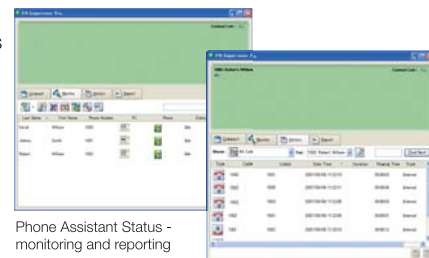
Phone Assistant Status - monitoring and reporting

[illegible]

Contact List: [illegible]

Connect | Monitor | Option | Report

Last Name | First Name | Phone Number

Serial | Wilson | 1001

Jeffrey | Smith | 1001

Robert | Wilson | 1002

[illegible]

Contact List: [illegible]

Connect | Monitor | Option | Report

Show: All Calls | User: 1002 Robert Wilson | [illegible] | Find Next

| Type | Caller | Called | Start Time | Duration | Ringing Time | Trunk |
|---|---|---|---|---|---|---|
| | 1002 | 1001 | 2007/06/06 11:22:15 | | 00:00:03 | External |
| | 1002 | 1008 | 2007/06/06 11:22:01 | | 00:00:04 | External |
| | 1002 | 1001 | 2007/06/06 11:22:09 | | 00:00:03 | External |
| | 1002 | 1001 | 2007/06/06 11:22:09 | | 00:00:04 | External |
| | 1001 | 1002 | 2007/06/06 11:20:10 | | 00:00:12 | External |